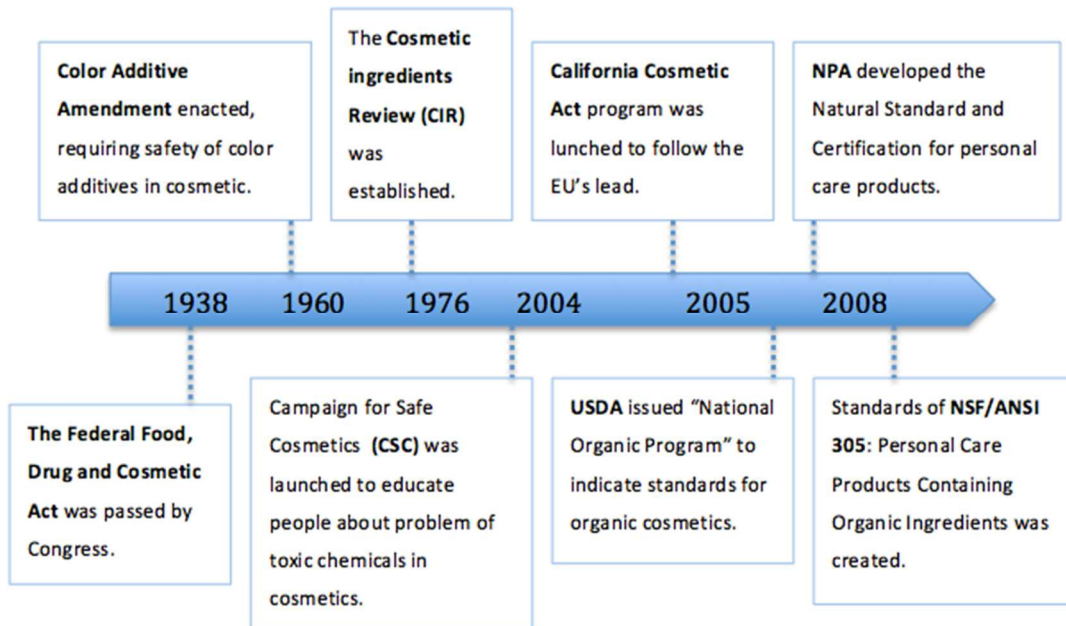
Color Additive Amendment enacted, requiring safety of color additives in cosmetic.

The Cosmetic ingredients Review (CIR) was established.

California Cosmetic Act program was lunched to follow the EU's lead.

NPA developed the Natural Standard and Certification for personal care products.

1938 1960 1976 2004 2005 2008

The Federal Food, Drug and Cosmetic Act was passed by Congress.

Campaign for Safe Cosmetics (CSC) was launched to educate people about problem of toxic chemicals in cosmetics.

USDA issued "National Organic Program" to indicate standards for organic cosmetics.

Standards of NSF/ANSI 305: Personal Care Products Containing Organic Ingredients was created.